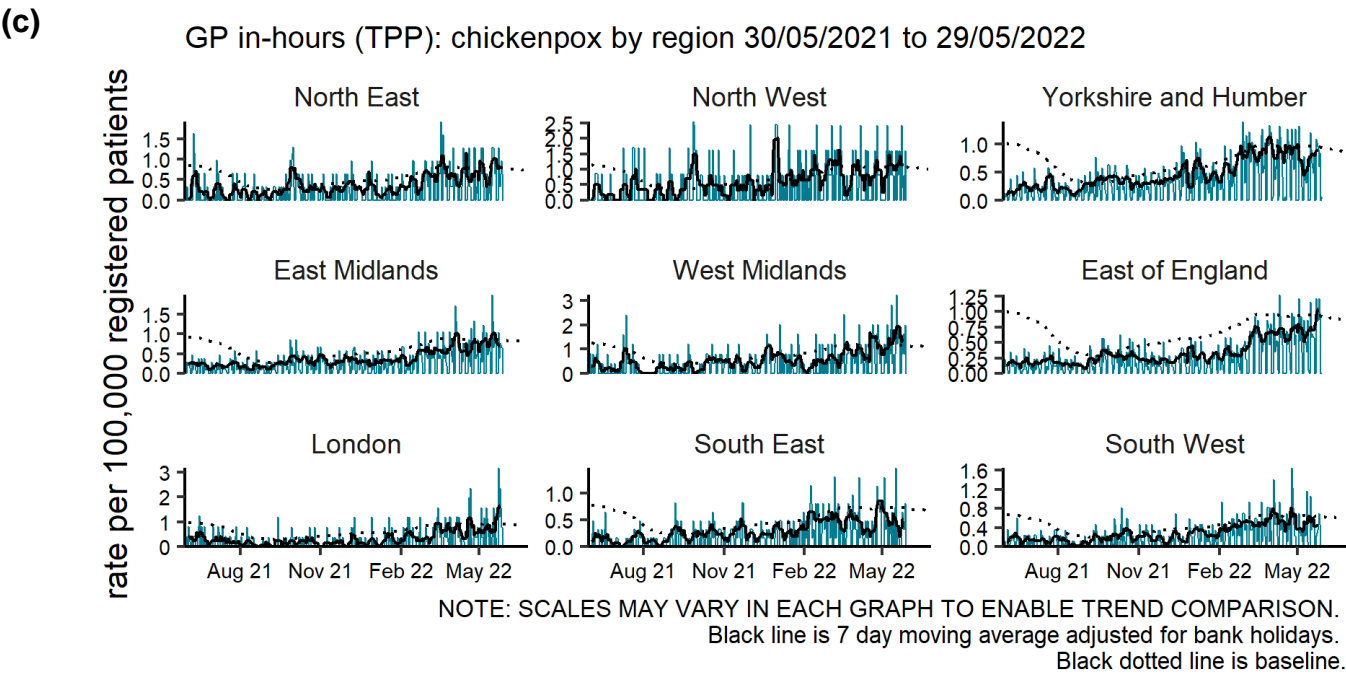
(c)

GP in-hours (TPP): chickenpox by region 30/05/2021 to 29/05/2022

rate per 100,000 registered patients

North East
1.5
1.0
0.5
0.0

North West
2.5
2.0
1.5
1.0
0.5
0.0

Yorkshire and Humber
1.0
0.5
0.0

East Midlands
1.5
1.0
0.5
0.0

West Midlands
3
2
1
0

East of England
1.25
1.00
0.75
0.50
0.25
0.00

London
3
2
1
0
Aug 21 Nov 21 Feb 22 May 22

South East
1.0
0.5
0.0
Aug 21 Nov 21 Feb 22 May 22

South West
1.6
1.2
0.8
0.4
0.0
Aug 21 Nov 21 Feb 22 May 22

NOTE: SCALES MAY VARY IN EACH GRAPH TO ENABLE TREND COMPARISON.
Black line is 7 day moving average adjusted for bank holidays.
Black dotted line is baseline.